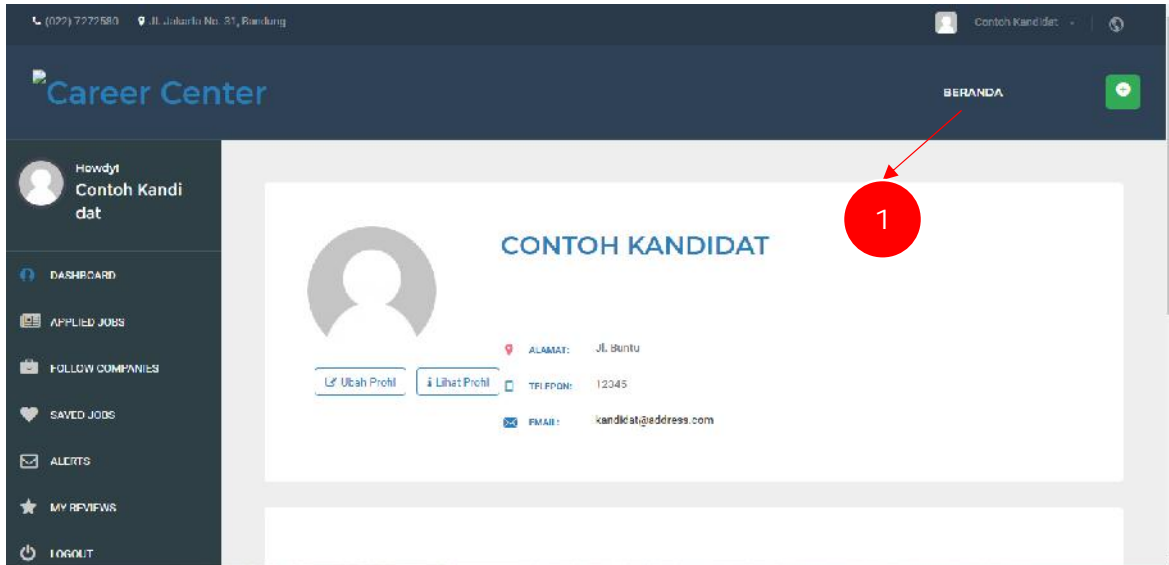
(022) 7272580 Jl. Jakarta No. 31, Bandung

Contoh Kandidat

Career Center

BERANDA

Howdy!
Contoh Kandidat

DASHBOARD
APPLIED JOBS
FOLLOW COMPANIES
SAVED JOBS
ALERTS
MY REVIEWS
LOGOUT

1

CONTOH KANDIDAT

Ubah Profil
Lihat Profil

ALAMAT: Jl. Buntu
TELEPON: 12345
EMAIL: kandidat@address.com